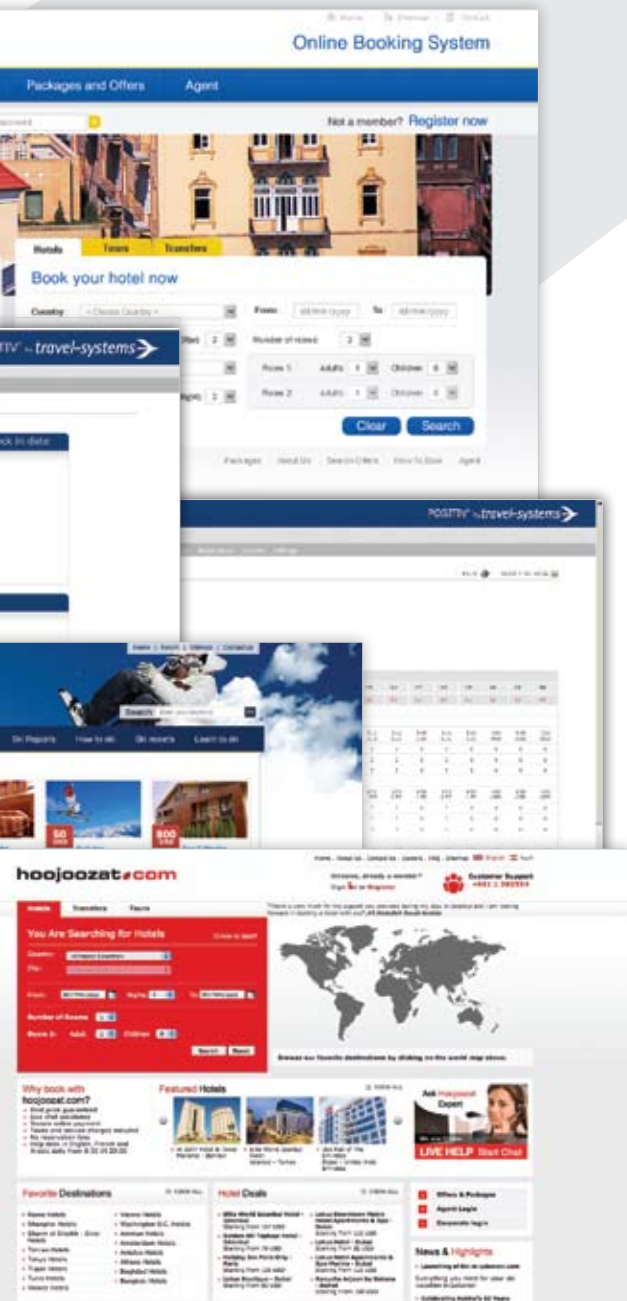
Online Booking System

Packages and Offers Agent

Not a member? Register now

Hotels Tours Transfers

Book your hotel now

Country From To

Number of rooms

Room 1 Adults Children

Room 2 Adults Children

Clear Search

Packages About Us Search Offers How To Book Agent

POSITIV travel-systems

POSITIV travel-systems

Search

Ski Reports How to ski Ski resorts Learn to ski

hoojoozat.com

You Are Searching for Hotels

From Nights To

Number of Rooms

Room 1 Adult Children

Search Reset

Browse our favorite destinations by clicking on the world map above.

Why book with hoojoozat.com?

Featured Hotels

Ask Hoojoozat Expert

LIVE HELP Start Chat

Favorite Destinations

Hotel Deals

Offers & Packages

Agent Login

Corporate login

News & Highlights

Customer Support